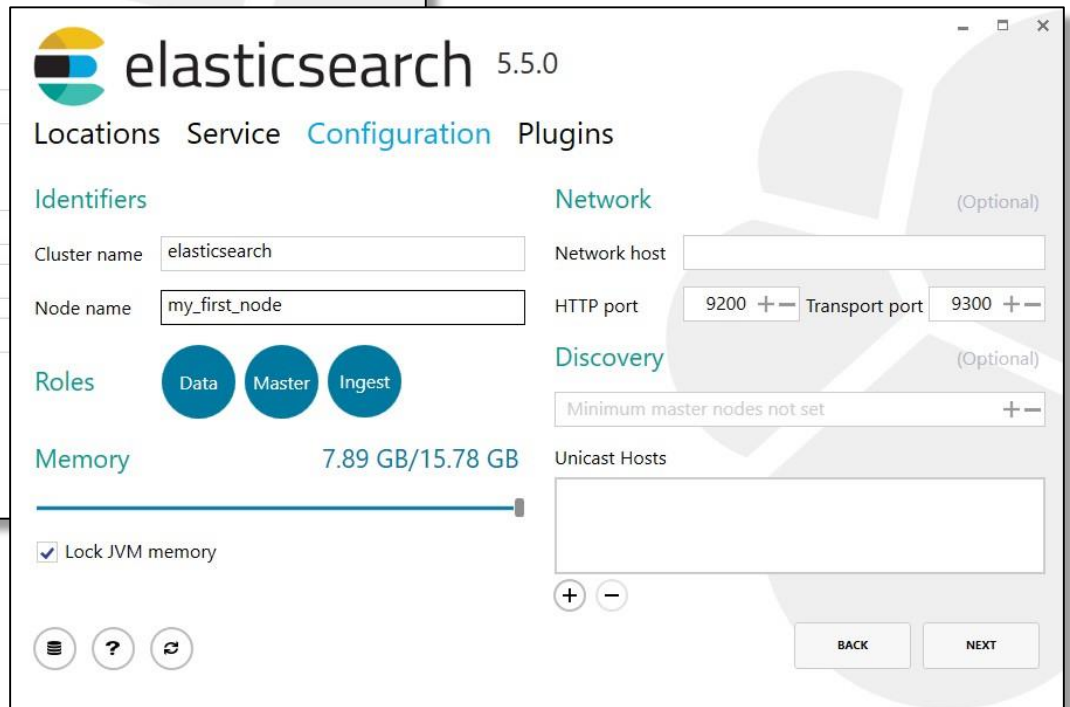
elasticsearch 5.5.0

Locations Service Configuration Plugins

Identifiers

Cluster name elasticsearch

Node name my_first_node

Roles Data Master Ingest

Memory 7.89 GB/15.78 GB

Lock JVM memory

Network (Optional)

Network host

HTTP port 9200 + − Transport port 9300 + −

Discovery (Optional)

Minimum master nodes not set + −

Unicast Hosts

+ −

?

BACK NEXT